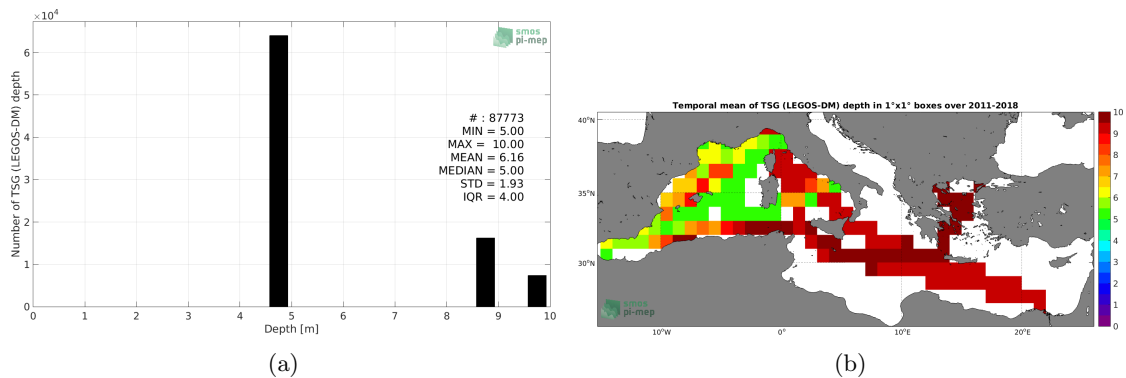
$\times 10^4$

6

5

4

3

2

1

0

Number of TSG (LEGOS-DM) depth

smos
pi-mep

# : 87773
MIN = 5.00
MAX = 10.00
MEAN = 6.16
MEDIAN = 5.00
STD = 1.93
IQR = 4.00

0 1 2 3 4 5 6 7 8 9 10

Depth [m]

(a)

Temporal mean of TSG (LEGOS-DM) depth in 1°x1° boxes over 2011-2018

40°N

35°N

30°N

10°W 0° 10°E 20°E

smos
pi-mep

10
9
8
7
6
5
4
3
2
1
0

(b)